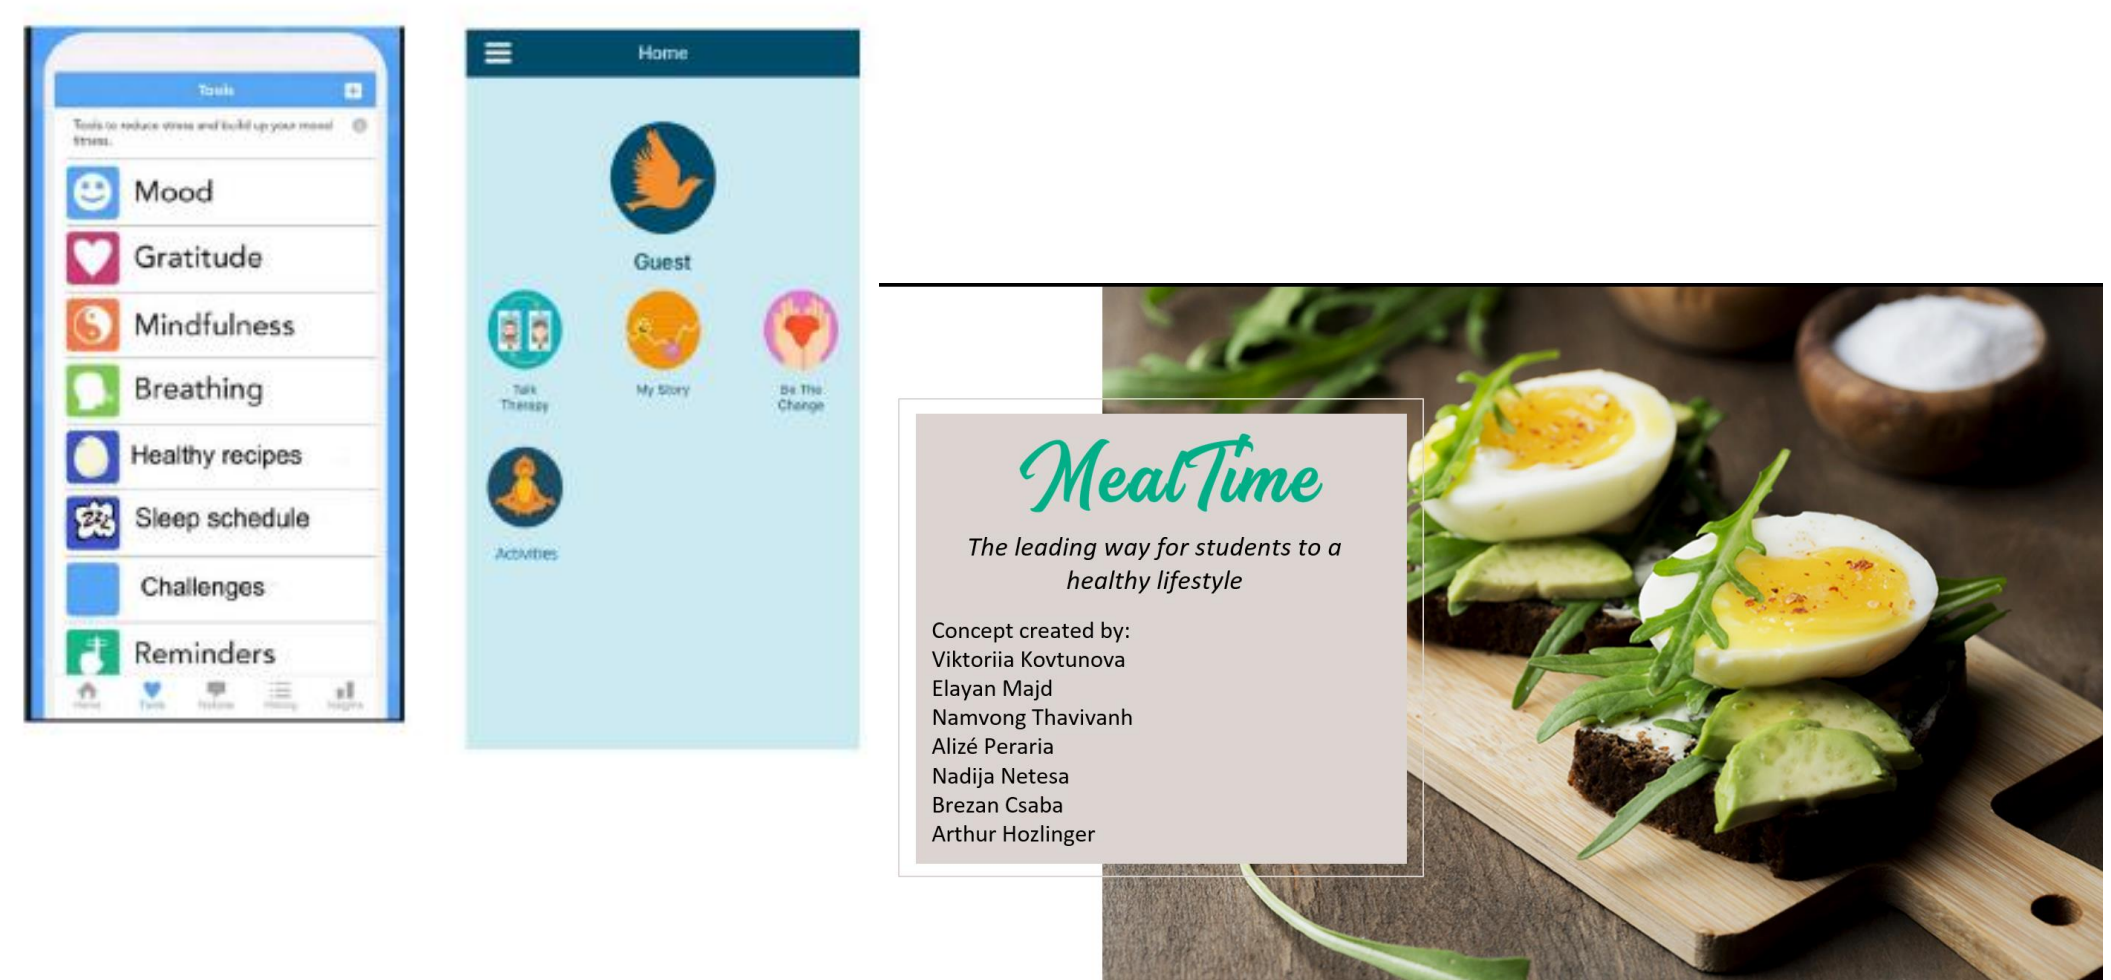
Tools

Tools to reduce stress and build up your mood fitness.

Mood

Gratitude

Mindfulness

Breathing

Healthy recipes

Sleep schedule

Challenges

Reminders

Home Tools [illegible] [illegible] Insights

Home

Guest

Talk Therapy

My Story

Be The Change

Activities

MealTime

The leading way for students to a healthy lifestyle

Concept created by:
Viktoriia Kovtunova
Elayan Majd
Namvong Thavivanh
Alizé Peraria
Nadija Netesa
Brezan Csaba
Arthur Hozlinger